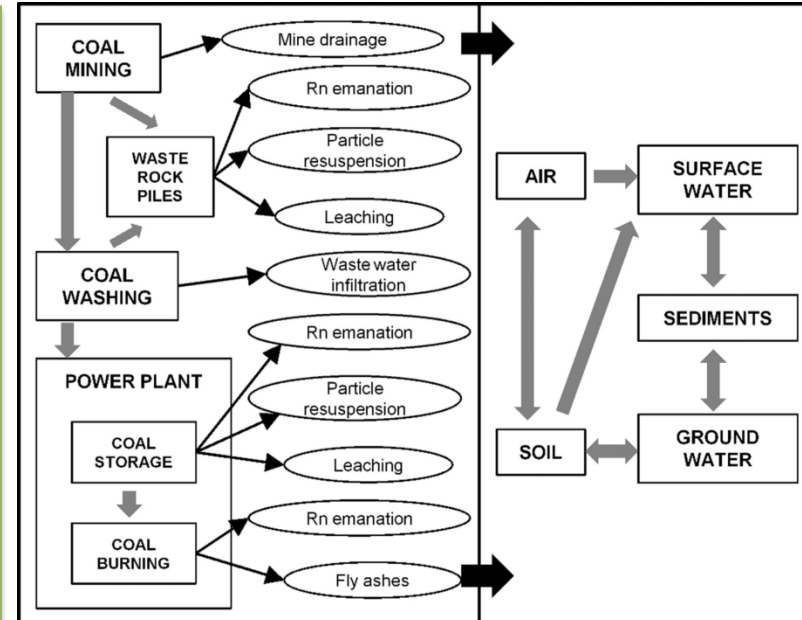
COAL MINING

Mine drainage

Rn emanation

WASTE ROCK PILES

Particle resuspension

Leaching

COAL WASHING

Waste water infiltration

Rn emanation

POWER PLANT

Particle resuspension

COAL STORAGE

Leaching

COAL BURNING

Rn emanation

Fly ashes

AIR

SURFACE WATER

SEDIMENTS

SOIL

GROUND WATER